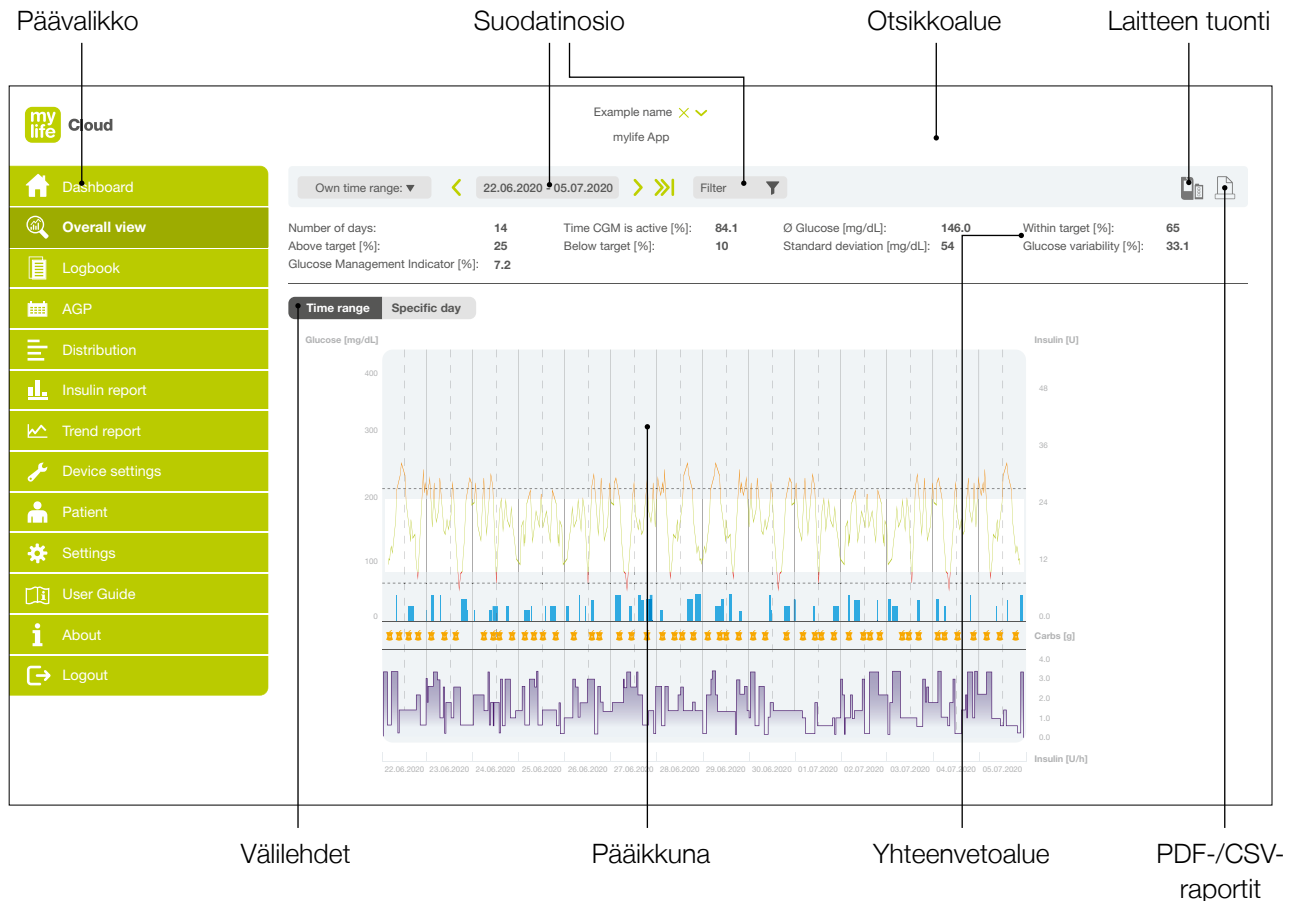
Päävalikko

Suodatinosio

Otsikkoalue

Laitteen tuonti

my life Cloud

Example name

mylife App

Dashboard

Overall view

Logbook

AGP

Distribution

Insulin report

Trend report

Device settings

Patient

Settings

User Guide

About

Logout

Own time range: ▼

22.06.2020 - 05.07.2020

Filter

| Number of days: | 14 | Time CGM is active [%]: | 84.1 | Ø Glucose [mg/dL]: | 146.0 | Within target [%]: | 65 |
|---|---|---|---|---|---|---|---|
| Above target [%]: | 25 | Below target [%]: | 10 | Standard deviation [mg/dL]: | 54 | Glucose variability [%]: | 33.1 |
| Glucose Management Indicator [%]: | 7.2 | | | | | | |

Time range

Specific day

Glucose [mg/dL]

Insulin [U]

400

300

200

100

0

48

36

24

12

0.0

Carbs [g]

4.0

3.0

2.0

1.0

0.0

Insulin [U/h]

22.06.2020 23.06.2020 24.06.2020 25.06.2020 26.06.2020 27.06.2020 28.06.2020 29.06.2020 30.06.2020 01.07.2020 02.07.2020 03.07.2020 04.07.2020 05.07.2020

Välilehdet

Pääikkuna

Yhteenvetoalue

PDF-/CSV-raportit